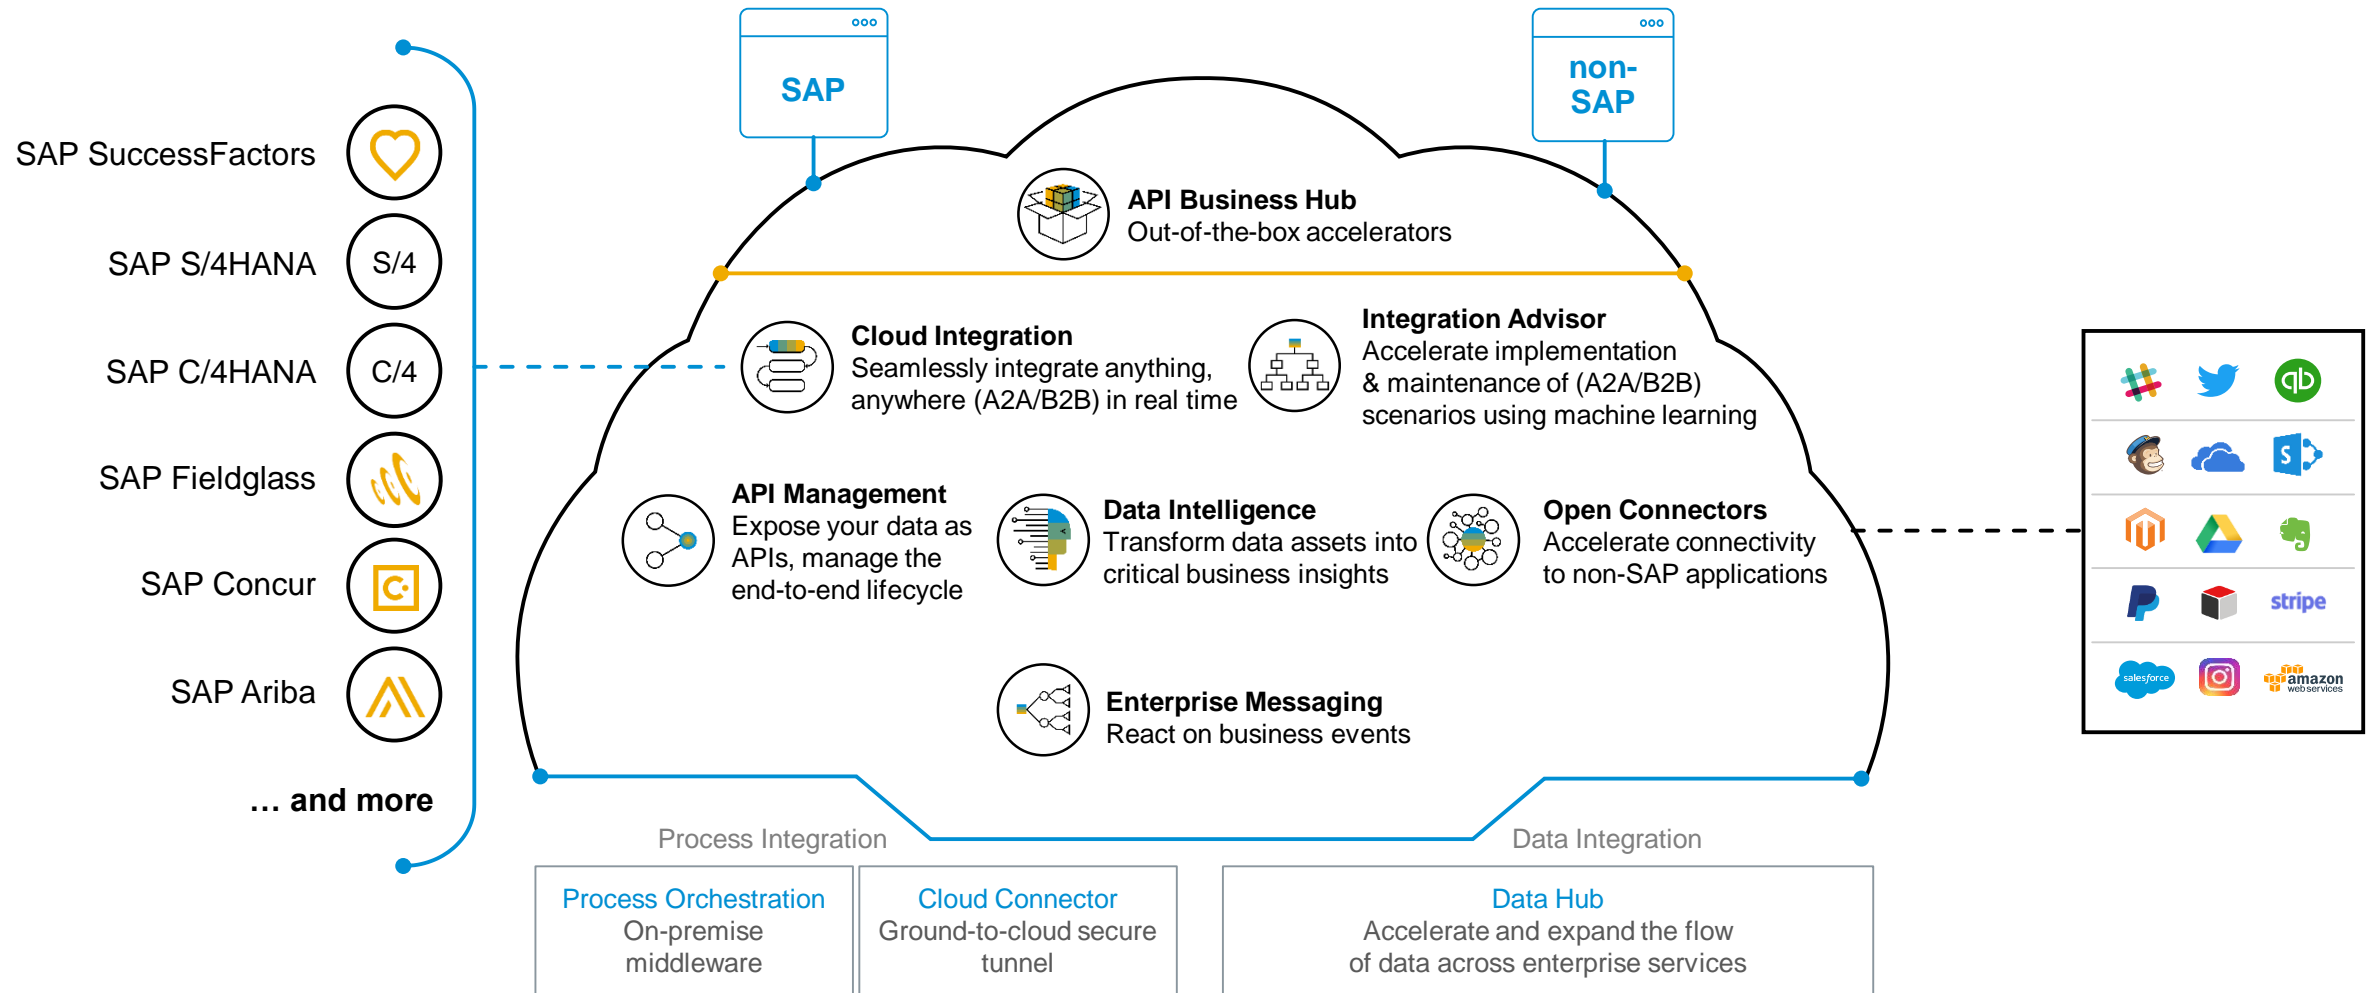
SAP SuccessFactors

SAP S/4HANA S/4

SAP C/4HANA C/4

SAP Fieldglass

SAP Concur

SAP Ariba

… and more

SAP

non-SAP

API Business Hub
Out-of-the-box accelerators

Cloud Integration
Seamlessly integrate anything, anywhere (A2A/B2B) in real time

Integration Advisor
Accelerate implementation & maintenance of (A2A/B2B) scenarios using machine learning

API Management
Expose your data as APIs, manage the end-to-end lifecycle

Data Intelligence
Transform data assets into critical business insights

Open Connectors
Accelerate connectivity to non-SAP applications

Enterprise Messaging
React on business events

stripe

salesforce

amazon web services

Process Integration

Data Integration

| Process Orchestration On-premise middleware | Cloud Connector Ground-to-cloud secure tunnel | Data Hub Accelerate and expand the flow of data across enterprise services |